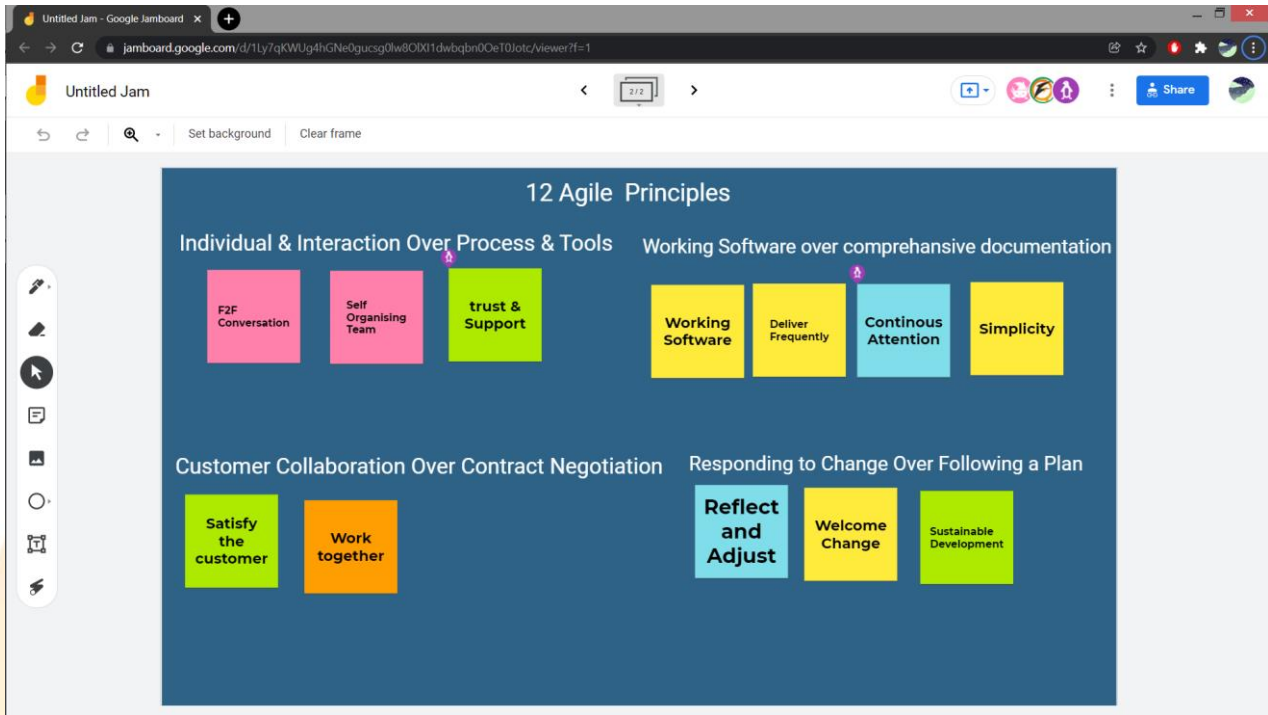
Untitled Jam - Google Jamboard ×

jamboard.google.com/d/1Ly7qKWUg4hGNe0gucsg0lw8OlXl1dwbqbn0OeT0Jotc/viewer?f=1

Untitled Jam

2 / 2

Share

Set background

Clear frame

12 Agile Principles

Individual & Interaction Over Process & Tools

F2F Conversation

Self Organising Team

trust & Support

Working Software over comprehansive documentation

Working Software

Deliver Frequently

Continous Attention

Simplicity

Customer Collaboration Over Contract Negotiation

Satisfy the customer

Work together

Responding to Change Over Following a Plan

Reflect and Adjust

Welcome Change

Sustainable Development